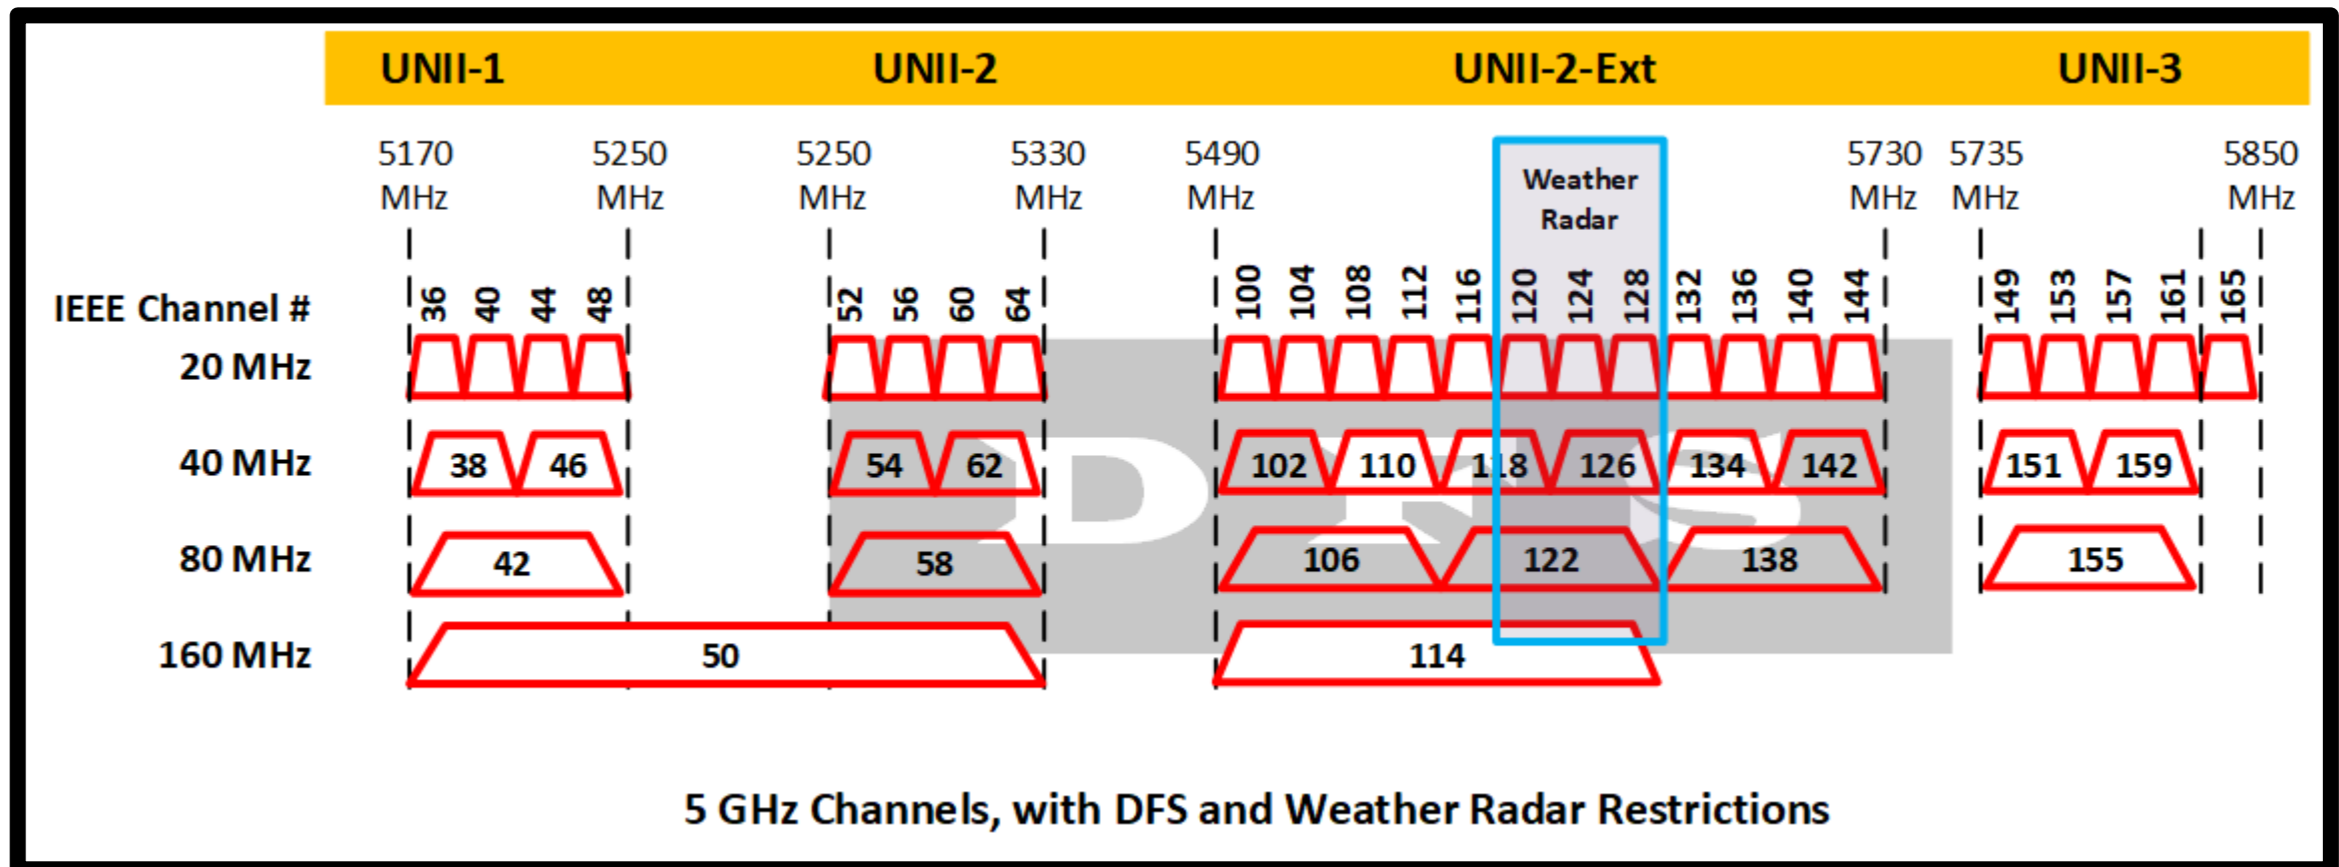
UNII-1 UNII-2 UNII-2-Ext UNII-3

5170 MHz 5250 MHz 5250 MHz 5330 MHz 5490 MHz Weather Radar 5730 MHz 5735 MHz 5850 MHz

IEEE Channel #
36 40 44 48 52 56 60 64 100 104 108 112 116 120 124 128 132 136 140 144 149 153 157 161 165

20 MHz

40 MHz
38 46 54 62 102 110 118 126 134 142 151 159

80 MHz
42 58 106 122 138 155

160 MHz
50 114

DFS

5 GHz Channels, with DFS and Weather Radar Restrictions